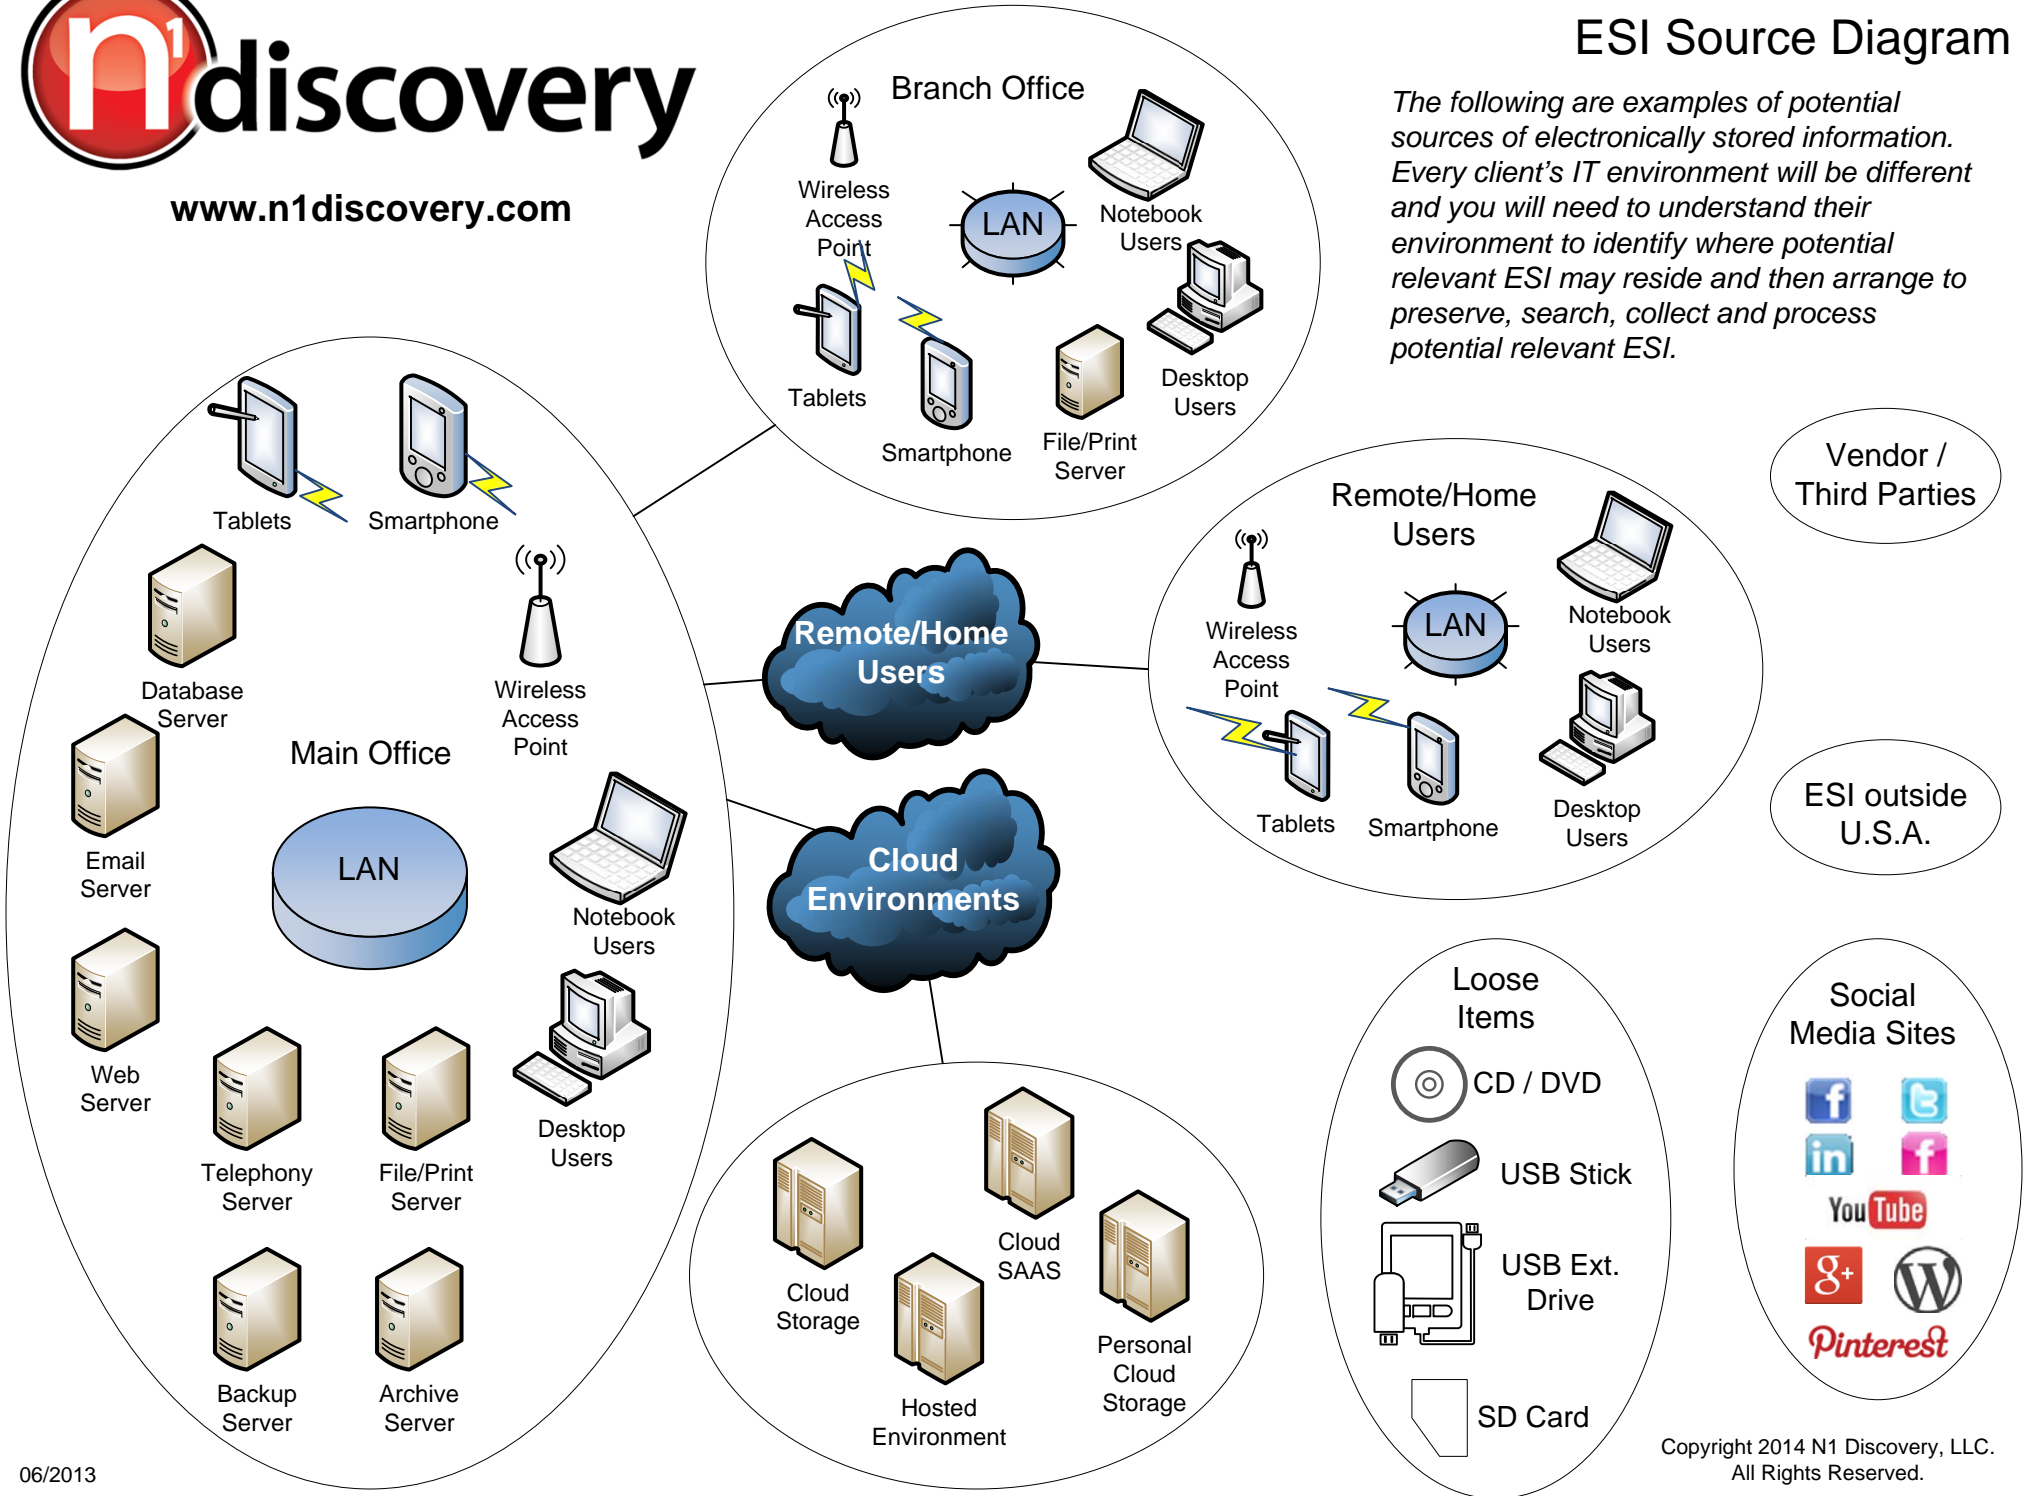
n1discovery
www.n1discovery.com

ESI Source Diagram

The following are examples of potential sources of electronically stored information. Every client's IT environment will be different and you will need to understand their environment to identify where potential relevant ESI may reside and then arrange to preserve, search, collect and process potential relevant ESI.

Branch Office
Wireless Access Point
LAN
Notebook Users
Tablets
Smartphone
File/Print Server
Desktop Users

Remote/Home Users
Wireless Access Point
LAN
Notebook Users
Tablets
Smartphone
Desktop Users

Vendor / Third Parties

ESI outside U.S.A.

Remote/Home Users

Cloud Environments

Main Office
Tablets
Smartphone
Database Server
Wireless Access Point
Email Server
LAN
Notebook Users
Web Server
Desktop Users
Telephony Server
File/Print Server
Backup Server
Archive Server

Cloud Storage
Cloud SAAS
Personal Cloud Storage
Hosted Environment

Loose Items
CD / DVD
USB Stick
USB Ext. Drive
SD Card

Social Media Sites
You Tube
Pinterest

Copyright 2014 N1 Discovery, LLC. All Rights Reserved.

06/2013